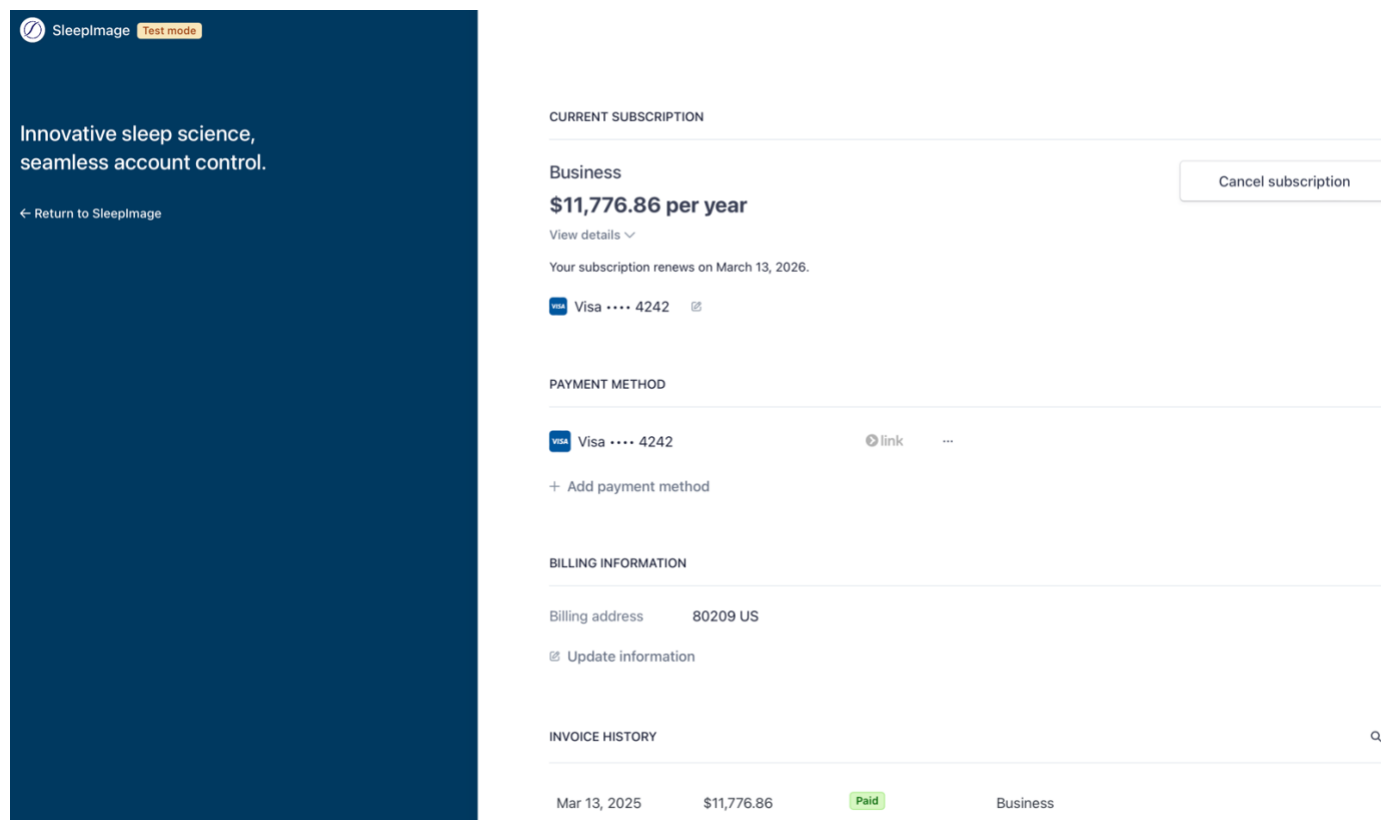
SleepImage Test mode

Innovative sleep science, seamless account control.

← Return to SleepImage

CURRENT SUBSCRIPTION

Business

$11,776.86 per year

View details

Your subscription renews on March 13, 2026.

VISA Visa •••• 4242

Cancel subscription

PAYMENT METHOD

VISA Visa •••• 4242 link ···

+ Add payment method

BILLING INFORMATION

Billing address 80209 US

Update information

INVOICE HISTORY

| Mar 13, 2025 | $11,776.86 | Paid | Business |
|---|---|---|---|